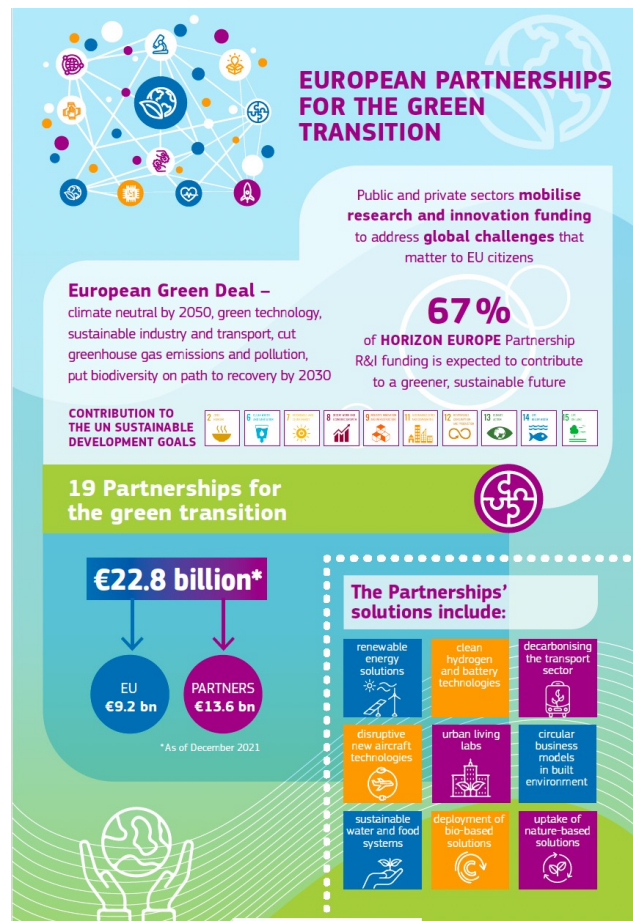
EUROPEAN PARTNERSHIPS FOR THE GREEN TRANSITION

Public and private sectors mobilise research and innovation funding to address global challenges that matter to EU citizens

European Green Deal – climate neutral by 2050, green technology, sustainable industry and transport, cut greenhouse gas emissions and pollution, put biodiversity on path to recovery by 2030

67%
of HORIZON EUROPE Partnership R&I funding is expected to contribute to a greener, sustainable future

CONTRIBUTION TO THE UN SUSTAINABLE DEVELOPMENT GOALS

2 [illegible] 6 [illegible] 7 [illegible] 8 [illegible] 9 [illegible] 11 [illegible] 12 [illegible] 13 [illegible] 14 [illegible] 15 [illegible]

19 Partnerships for the green transition

€22.8 billion*

EU €9.2 bn

PARTNERS €13.6 bn

*As of December 2021

The Partnerships' solutions include:

renewable energy solutions

clean hydrogen and battery technologies

decarbonising the transport sector

disruptive new aircraft technologies

urban living labs

circular business models in built environment

sustainable water and food systems

deployment of bio-based solutions

uptake of nature-based solutions